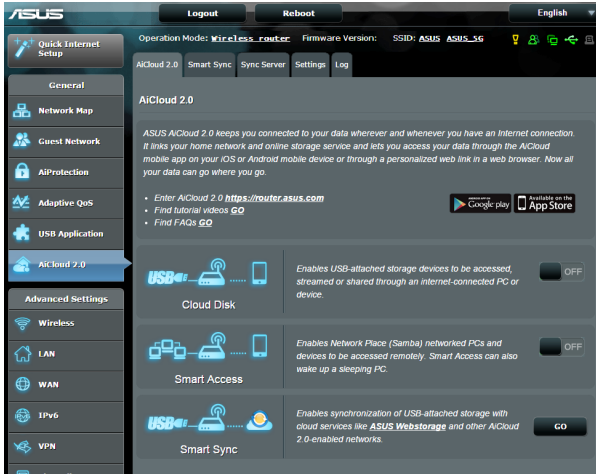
ASUS

Logout

Reboot

English

Quick Internet Setup

Operation Mode: Wireless router Firmware Version: SSID: ASUS ASUS_5G

AiCloud 2.0 Smart Sync Sync Server Settings Log

General

Network Map

Guest Network

AiProtection

Adaptive QoS

USB Application

AiCloud 2.0

Advanced Settings

Wireless

LAN

WAN

IPv6

VPN

AiCloud 2.0

ASUS AiCloud 2.0 keeps you connected to your data wherever and whenever you have an Internet connection. It links your home network and online storage service and lets you access your data through the AiCloud mobile app on your iOS or Android mobile device or through a personalized web link in a web browser. Now all your data can go where you go.

• Enter AiCloud 2.0 https://router.asus.com
• Find tutorial videos GO
• Find FAQs GO

GET IT ON Google play

Available on the App Store

USB

Cloud Disk

Enables USB-attached storage devices to be accessed, streamed or shared through an internet-connected PC or device.

OFF

Smart Access

Enables Network Place (Samba) networked PCs and devices to be accessed remotely. Smart Access can also wake up a sleeping PC.

OFF

USB

Smart Sync

Enables synchronization of USB-attached storage with cloud services like ASUS Webstorage and other AiCloud 2.0-enabled networks.

GO